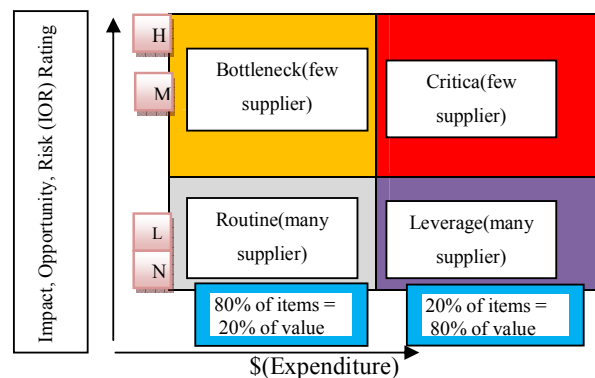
Impact, Opportunity, Risk (IOR) Rating

H

M

L

N

Bottleneck(few supplier)

Critica(few supplier)

Routine(many supplier)

Leverage(many supplier)

80% of items = 20% of value

20% of items = 80% of value

\$(Expenditure)